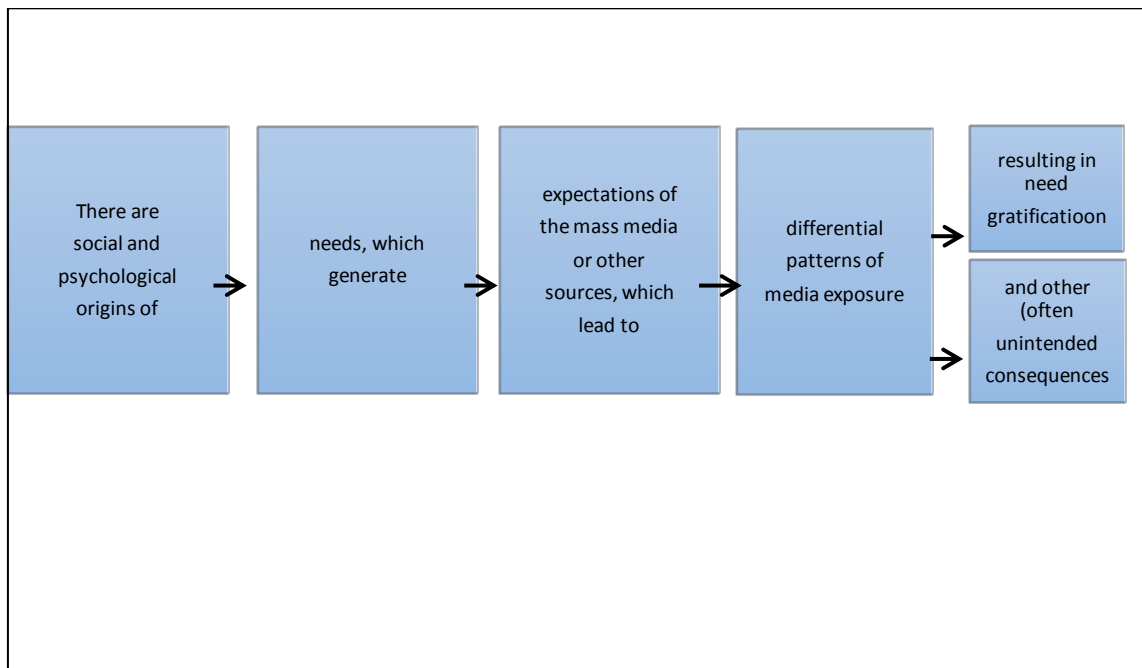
There are social and psychological origins of

needs, which generate

expectations of the mass media or other sources, which lead to

differential patterns of media exposure

resulting in need gratificatioon

and other (often unintended consequences